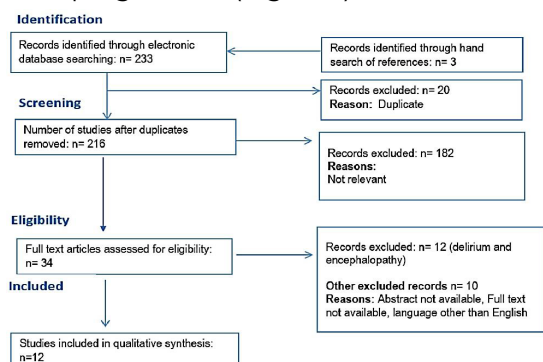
Identification

Records identified through electronic database searching: n= 233

Records identified through hand search of references: n= 3

Screening

Records excluded: n= 20
Reason: Duplicate

Number of studies after duplicates removed: n= 216

Records excluded: n= 182
Reasons:
Not relevant

Eligibility

Full text articles assessed for eligibility: n= 34

Records excluded: n= 12 (delirium and encephalopathy)

Other excluded records n= 10
Reasons: Abstract not available, Full text not available, language other than English

Included

Studies included in qualitative synthesis: n=12